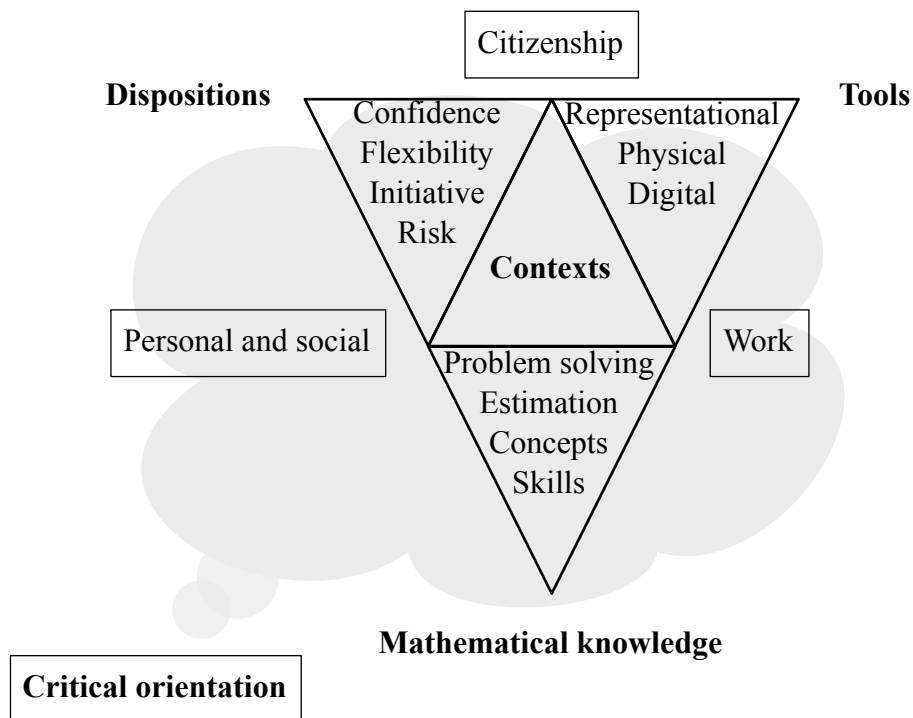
Citizenship

Dispositions

Confidence
Flexibility
Initiative
Risk

Representational
Physical
Digital

Tools

Contexts

Personal and social

Work

Problem solving
Estimation
Concepts
Skills

Mathematical knowledge

Critical orientation